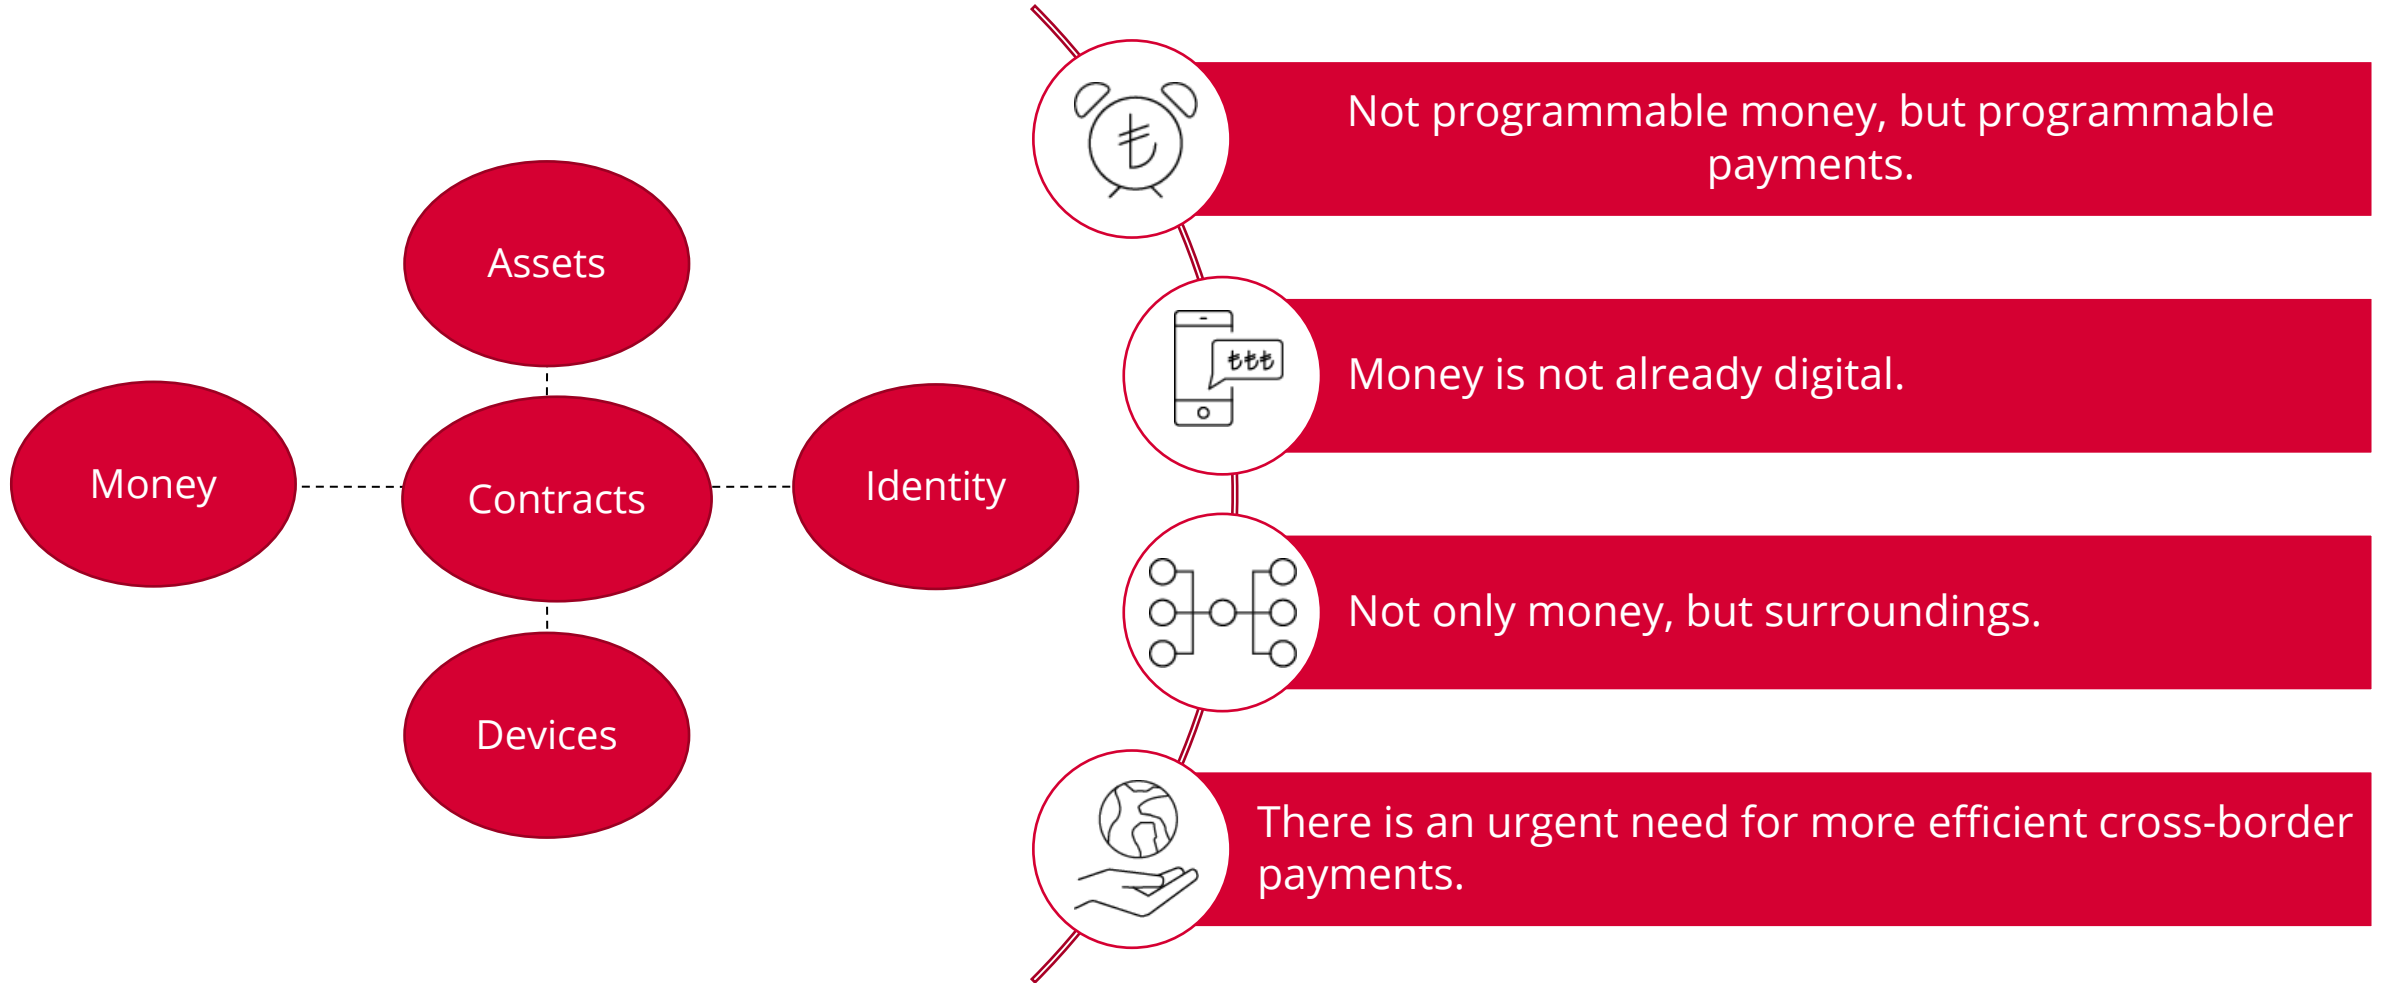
Assets

Money

Contracts

Identity

Devices

Not programmable money, but programmable payments.

Money is not already digital.

Not only money, but surroundings.

There is an urgent need for more efficient cross-border payments.